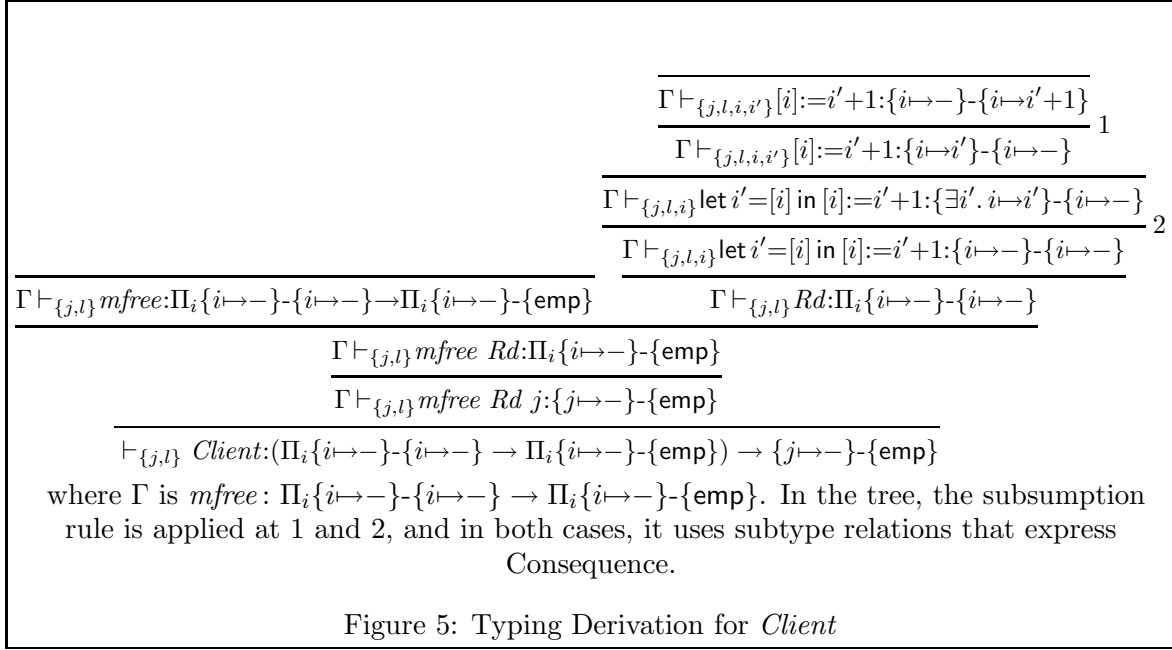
$\Gamma \vdash_{\{j,l,i,i'\}} [i]{:=}i'{+}1{:}\{i{\mapsto}-\}\text{-}\{i{\mapsto}i'{+}1\}$

$\Gamma \vdash_{\{j,l,i,i'\}} [i]{:=}i'{+}1{:}\{i{\mapsto}i'\}\text{-}\{i{\mapsto}-\}$ 1

$\Gamma \vdash_{\{j,l,i\}} \mathsf{let}\ i'{=}[i]\ \mathsf{in}\ [i]{:=}i'{+}1{:}\{\exists i'.\, i{\mapsto}i'\}\text{-}\{i{\mapsto}-\}$

$\Gamma \vdash_{\{j,l,i\}} \mathsf{let}\ i'{=}[i]\ \mathsf{in}\ [i]{:=}i'{+}1{:}\{i{\mapsto}-\}\text{-}\{i{\mapsto}-\}$ 2

$\Gamma \vdash_{\{j,l\}} \mathit{mfree}{:}\Pi_i\{i{\mapsto}-\}\text{-}\{i{\mapsto}-\}{\to}\Pi_i\{i{\mapsto}-\}\text{-}\{\mathsf{emp}\}$ $\Gamma \vdash_{\{j,l\}} \mathit{Rd}{:}\Pi_i\{i{\mapsto}-\}\text{-}\{i{\mapsto}-\}$

$\Gamma \vdash_{\{j,l\}} \mathit{mfree}\ \mathit{Rd}{:}\Pi_i\{i{\mapsto}-\}\text{-}\{\mathsf{emp}\}$

$\Gamma \vdash_{\{j,l\}} \mathit{mfree}\ \mathit{Rd}\ j{:}\{j{\mapsto}-\}\text{-}\{\mathsf{emp}\}$

$\vdash_{\{j,l\}}\ \mathit{Client}{:}(\Pi_i\{i{\mapsto}-\}\text{-}\{i{\mapsto}-\} \to \Pi_i\{i{\mapsto}-\}\text{-}\{\mathsf{emp}\}) \to \{j{\mapsto}-\}\text{-}\{\mathsf{emp}\}$

where $\Gamma$ is $\mathit{mfree}{:}\ \Pi_i\{i{\mapsto}-\}\text{-}\{i{\mapsto}-\} \to \Pi_i\{i{\mapsto}-\}\text{-}\{\mathsf{emp}\}$. In the tree, the subsumption rule is applied at 1 and 2, and in both cases, it uses subtype relations that express Consequence.

Figure 5: Typing Derivation for *Client*